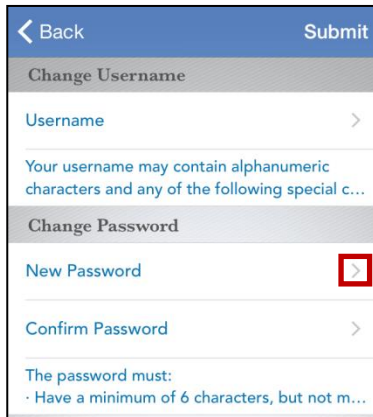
Back

Submit

Change Username

Username

Your username may contain alphanumeric characters and any of the following special c...

Change Password

New Password

Confirm Password

The password must:
· Have a minimum of 6 characters, but not m...